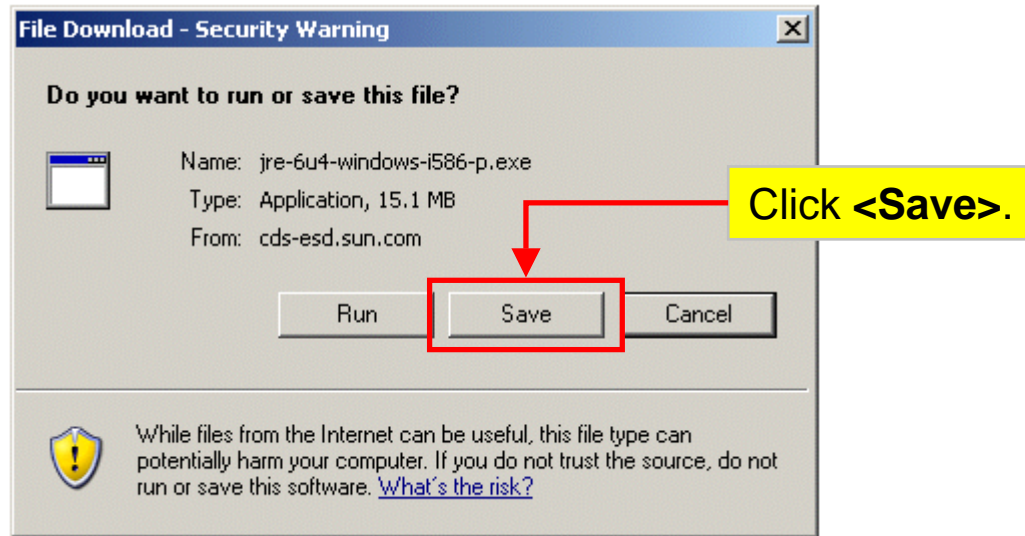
File Download - Security Warning

X

Do you want to run or save this file?

Name: jre-6u4-windows-i586-p.exe
Type: Application, 15.1 MB
From: cds-esd.sun.com

Click **<Save>**.

Run

Save

Cancel

While files from the Internet can be useful, this file type can potentially harm your computer. If you do not trust the source, do not run or save this software. What's the risk?